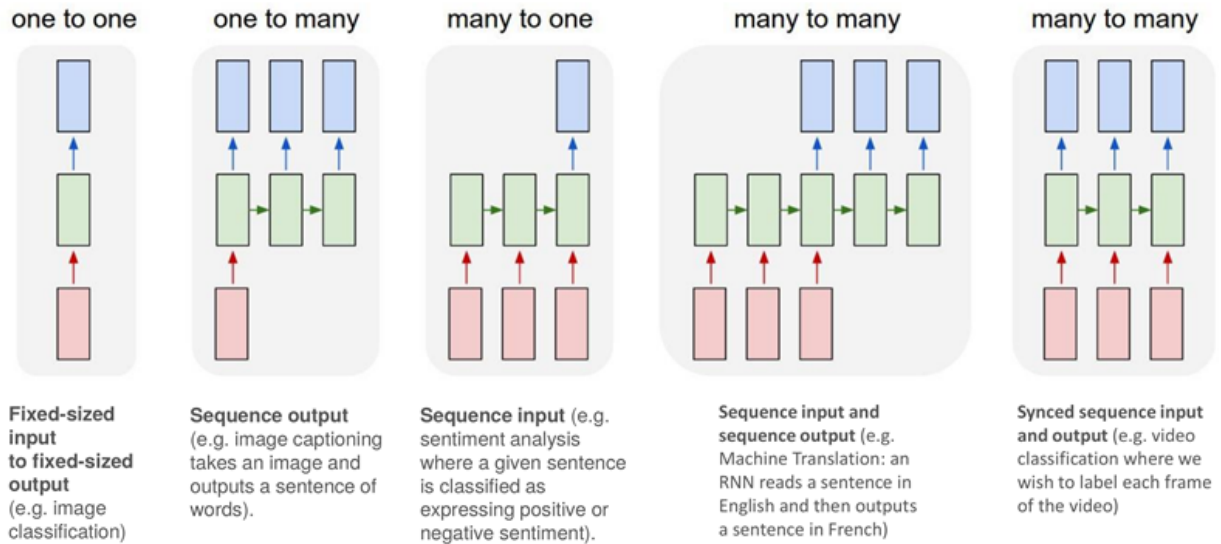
one to one

Fixed-sized input to fixed-sized output (e.g. image classification)

one to many

Sequence output (e.g. image captioning takes an image and outputs a sentence of words).

many to one

Sequence input (e.g. sentiment analysis where a given sentence is classified as expressing positive or negative sentiment).

many to many

Sequence input and sequence output (e.g. Machine Translation: an RNN reads a sentence in English and then outputs a sentence in French)

many to many

Synced sequence input and output (e.g. video classification where we wish to label each frame of the video)